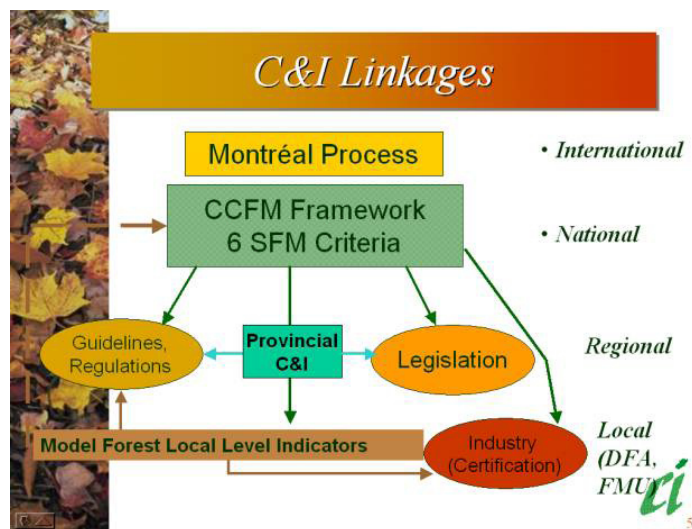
C&I Linkages

Montréal Process

CCFM Framework
6 SFM Criteria

Guidelines, Regulations

Provincial C&I

Legislation

Model Forest Local Level Indicators

Industry (Certification)

• International

• National

Regional

Local (DFA, FMU)

ci

5